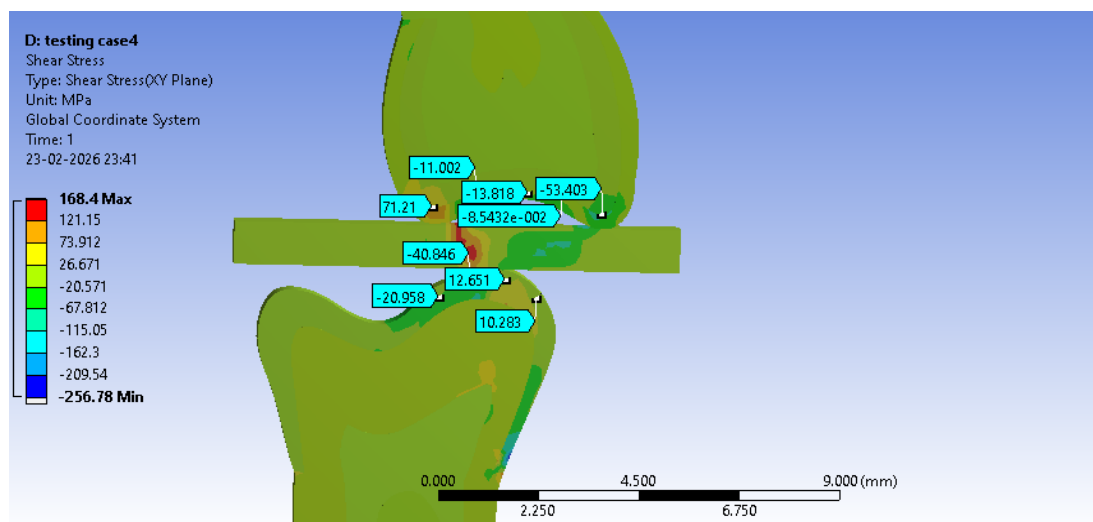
D: testing case4
Shear Stress
Type: Shear Stress(XY Plane)
Unit: MPa
Global Coordinate System
Time: 1
23-02-2026 23:41

168.4 Max
121.15
73.912
26.671
-20.571
-67.812
-115.05
-162.3
-209.54
-256.78 Min

-11.002
-13.818
-53.403
71.21
-8.5432e-002
-40.846
12.651
-20.958
10.283

0.000
4.500
9.000 (mm)
2.250
6.750